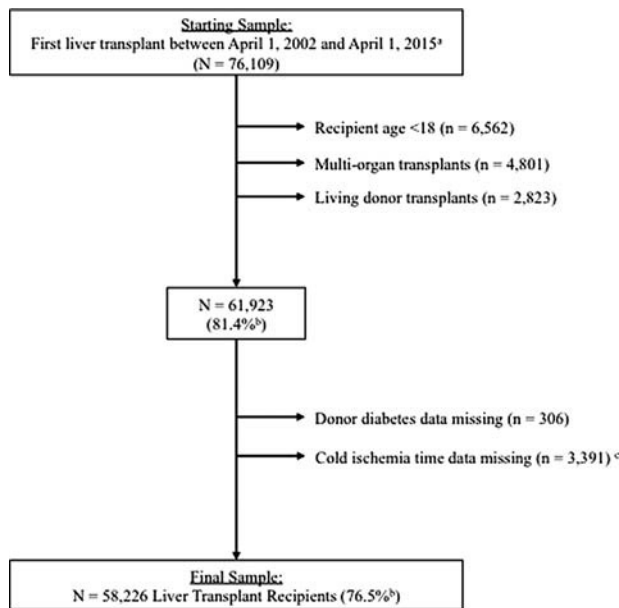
Starting Sample:
First liver transplant between April 1, 2002 and April 1, 2015$^a$
(N = 76,109)

Recipient age <18 (n = 6,562)

Multi-organ transplants (n = 4,801)

Living donor transplants (n = 2,823)

N = 61,923
(81.4%$^b$)

Donor diabetes data missing (n = 306)

Cold ischemia time data missing (n = 3,391)$^c$

Final Sample:
N = 58,226 Liver Transplant Recipients (76.5%$^b$)